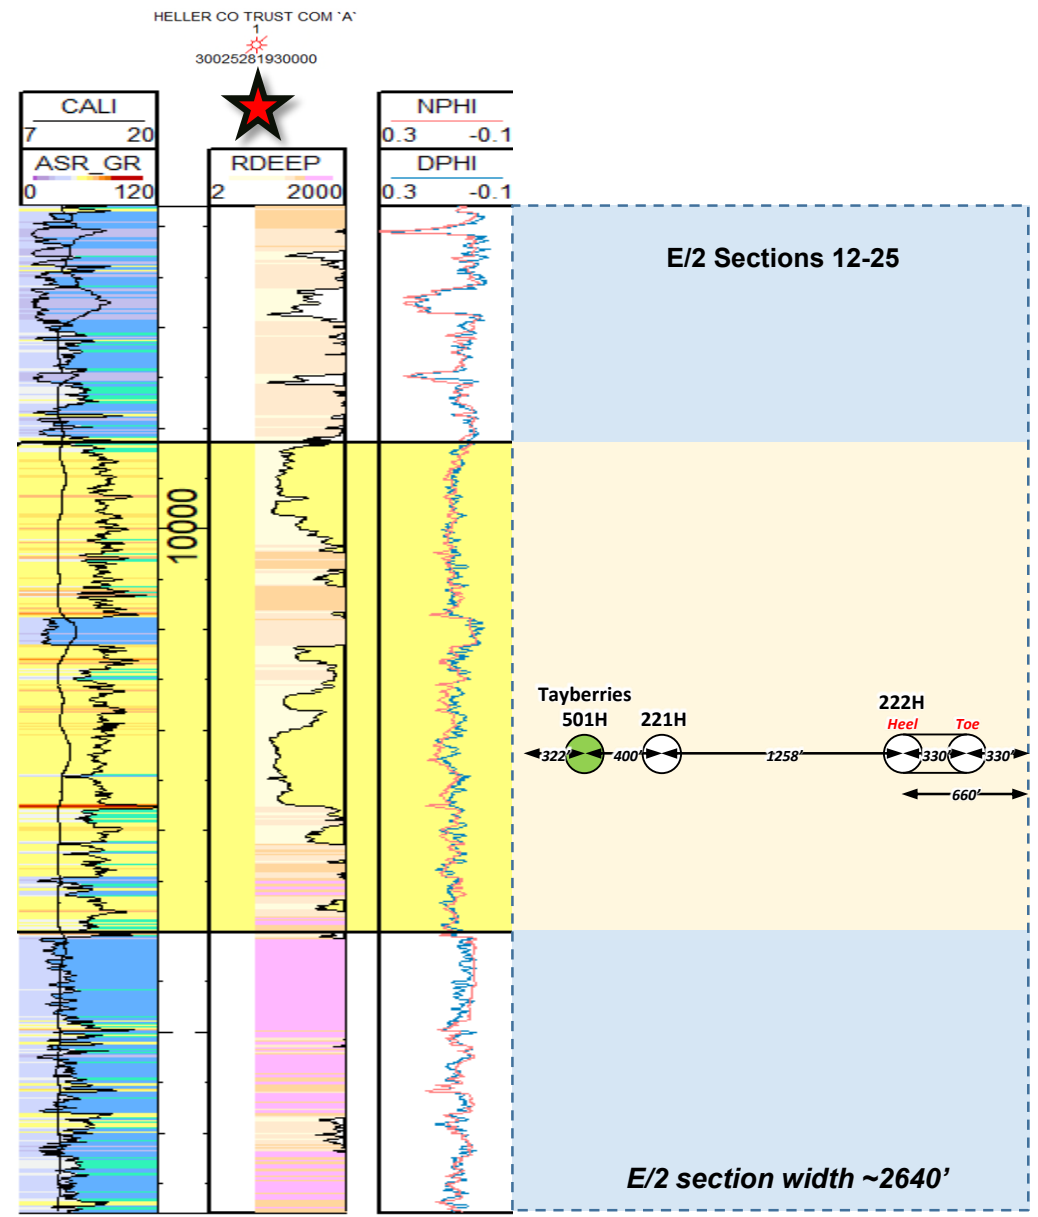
HELLER CO TRUST COM `A`
1
30025281930000

CALI
7 20
ASR_GR
0 120

RDEEP
2 2000

NPHI
0.3 -0.1
DPHI
0.3 -0.1

10000

E/2 Sections 12-25

Tayberries
501H
221H
222H
Heel
Toe
322'
400'
1258'
330'
330'
660'

E/2 section width ~2640'